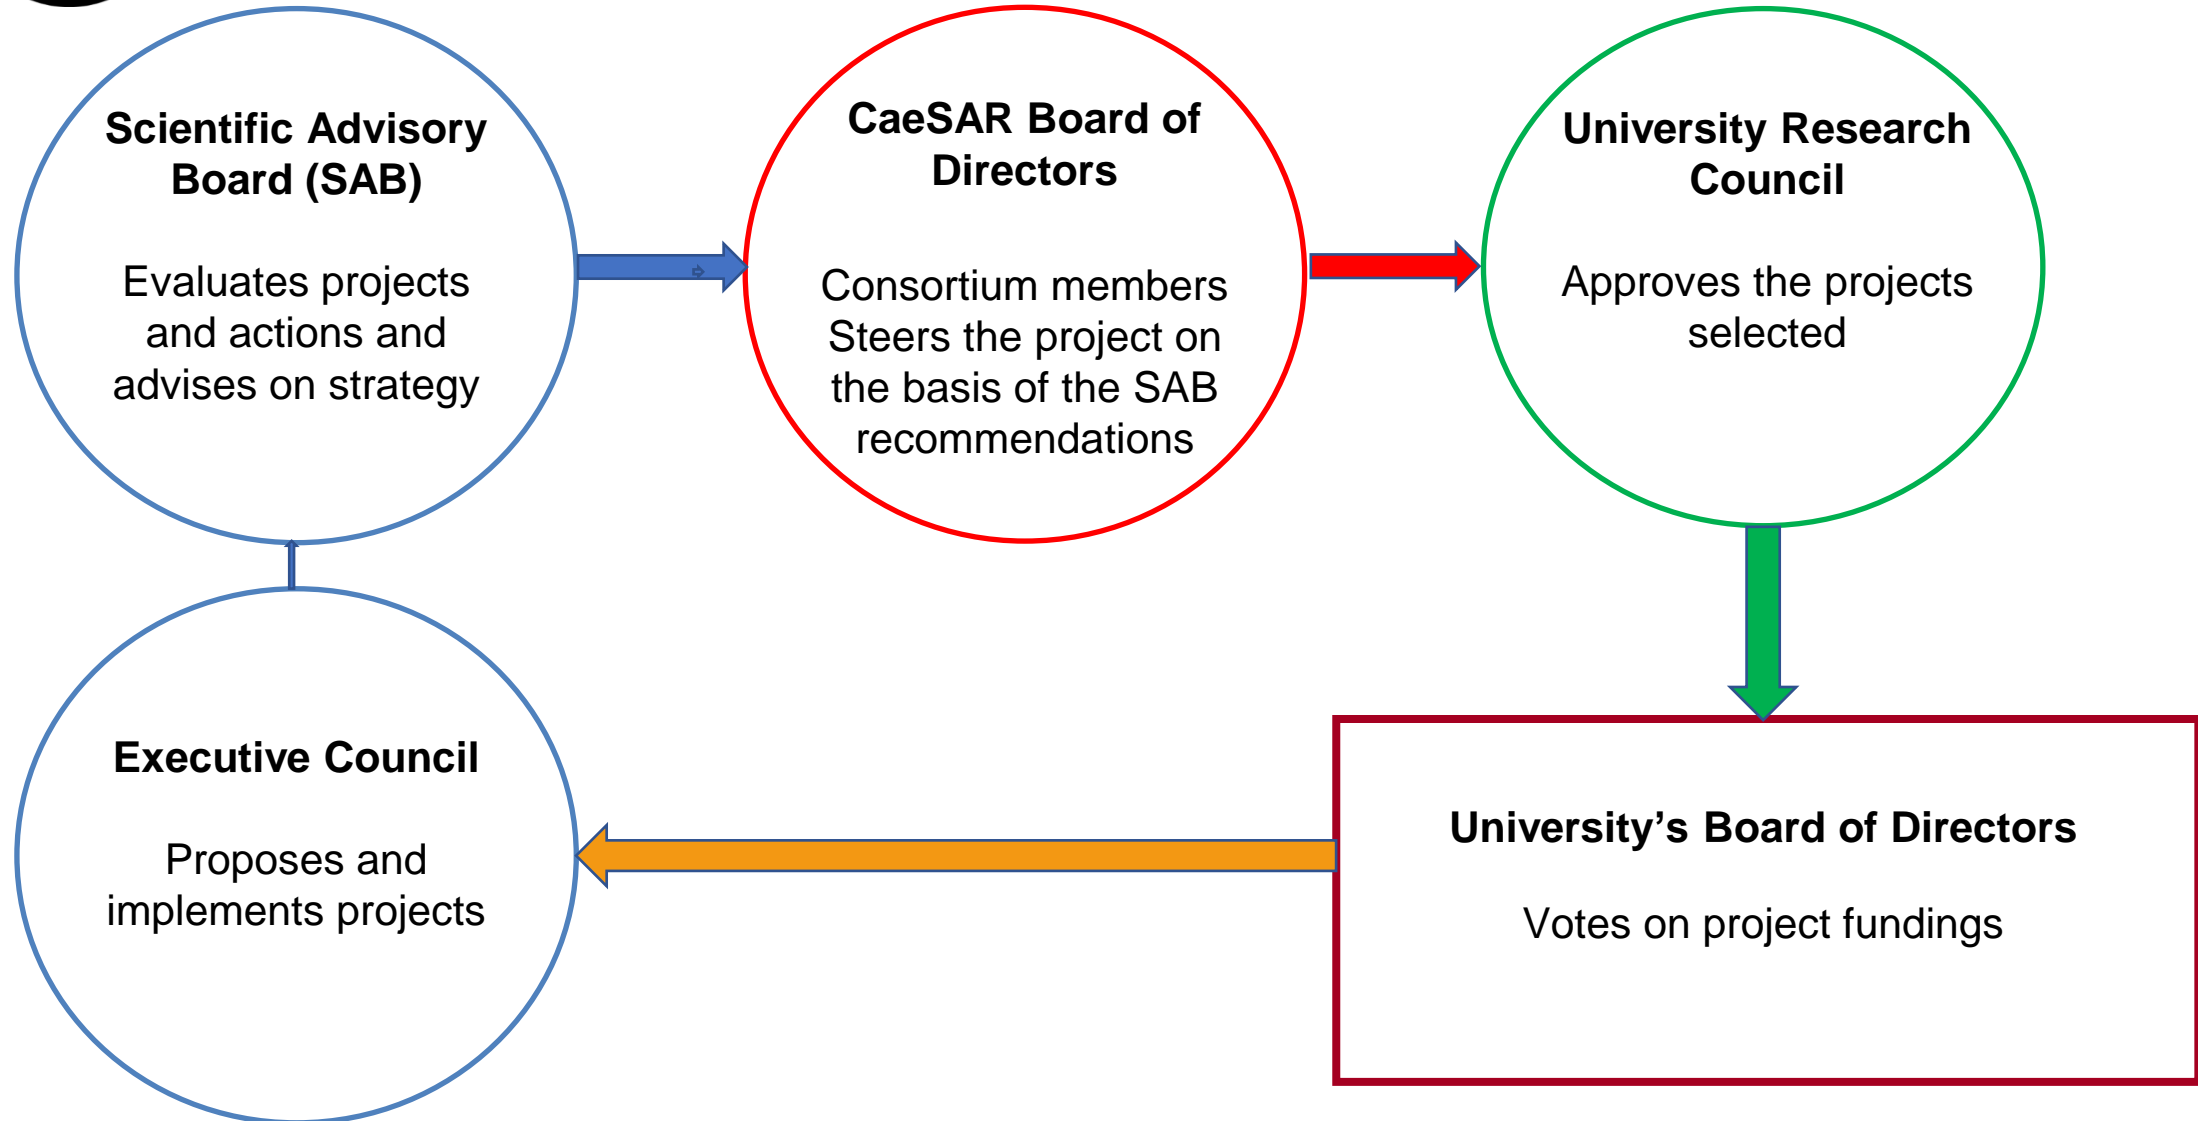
Scientific Advisory Board (SAB)

Evaluates projects and actions and advises on strategy

CaeSAR Board of Directors

Consortium members Steers the project on the basis of the SAB recommendations

University Research Council

Approves the projects selected

University’s Board of Directors

Votes on project fundings

Executive Council

Proposes and implements projects